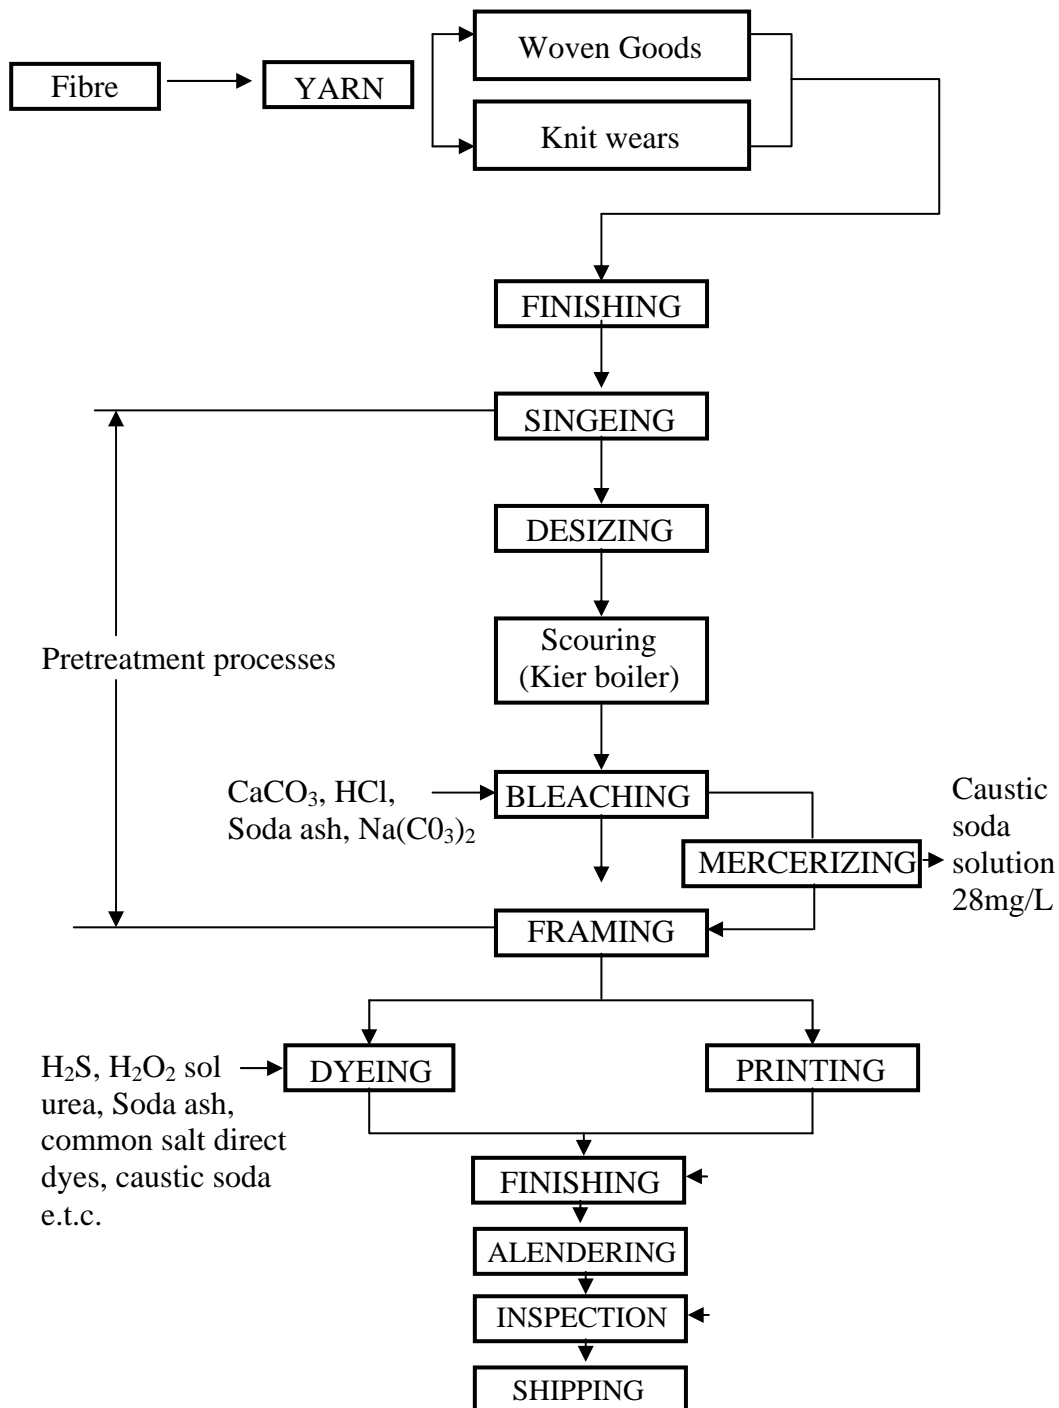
Fibre

YARN

Woven Goods

Knit wears

FINISHING

SINGEING

DESIZING

Scouring (Kier boiler)

Pretreatment processes

$CaCO_3$, HCl, Soda ash, $Na(C0_3)_2$

BLEACHING

MERCERIZING

Caustic soda solution 28mg/L

FRAMING

$H_2S$, $H_2O_2$ sol urea, Soda ash, common salt direct dyes, caustic soda e.t.c.

DYEING

PRINTING

FINISHING

ALENDERING

INSPECTION

SHIPPING